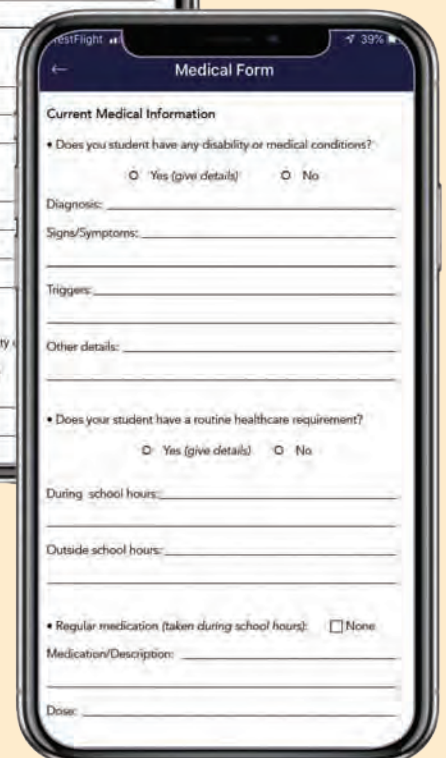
estFlight
39%

Medical Form

Current Medical Information

• Does you student have any disability or medical conditions?

O Yes (give details) O No

Diagnosis:

Signs/Symptoms:

Triggers:

Other details:

• Does your student have a routine healthcare requirement?

O Yes (give details) O No

During school hours:

Outside school hours:

• Regular medication (taken during school hours): ☐ None

Medication/Description:

Dose: